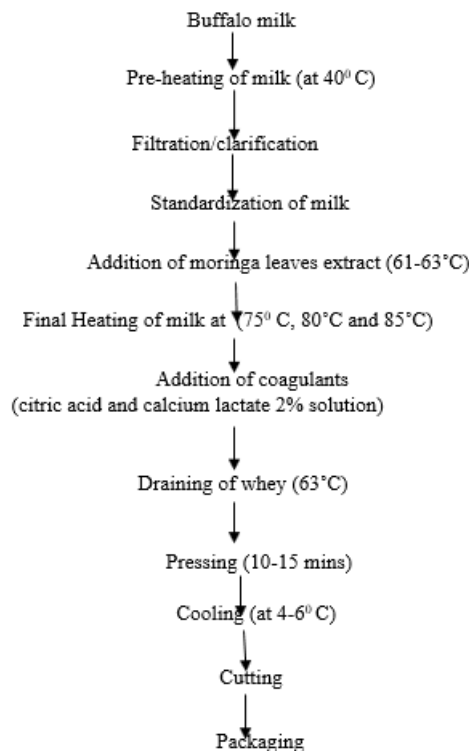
Buffalo milk

Pre-heating of milk (at $40^0$ C)

Filtration/clarification

Standardization of milk

Addition of moringa leaves extract (61-63°C)

Final Heating of milk at ($75^0$ C, 80°C and 85°C)

Addition of coagulants
(citric acid and calcium lactate 2% solution)

Draining of whey (63°C)

Pressing (10-15 mins)

Cooling (at 4-$6^0$ C)

Cutting

Packaging